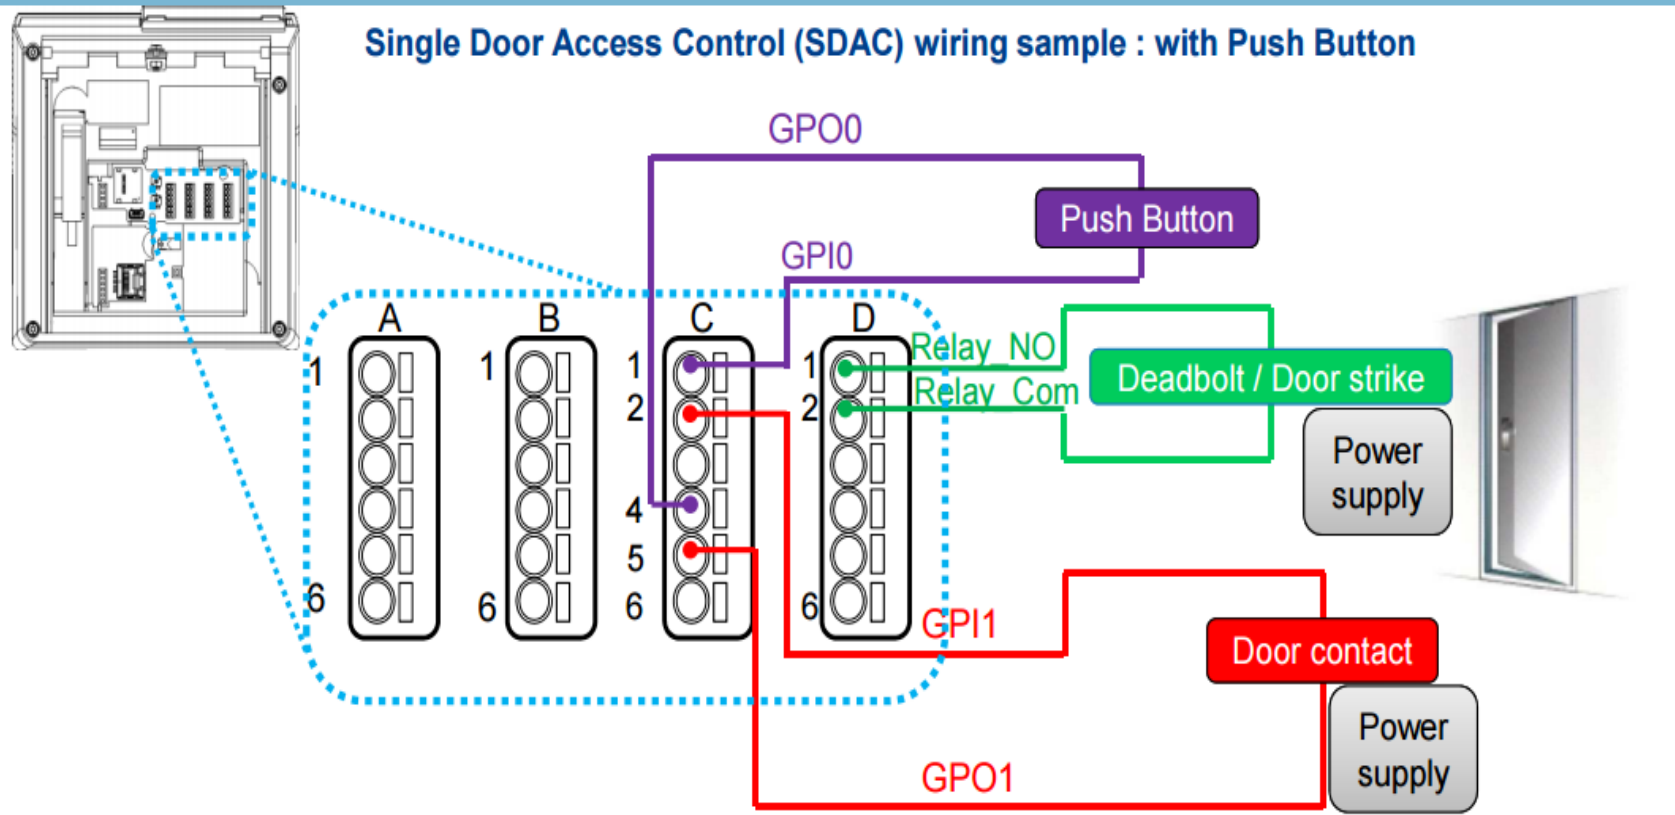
Single Door Access Control (SDAC) wiring sample : with Push Button

GPO0

Push Button

GPI0

A

B

C

D

1

6

1

6

1

2

4

5

6

1

2

6

Relay_NO

Relay_Com

Deadbolt / Door strike

Power supply

GPI1

Door contact

Power supply

GPO1